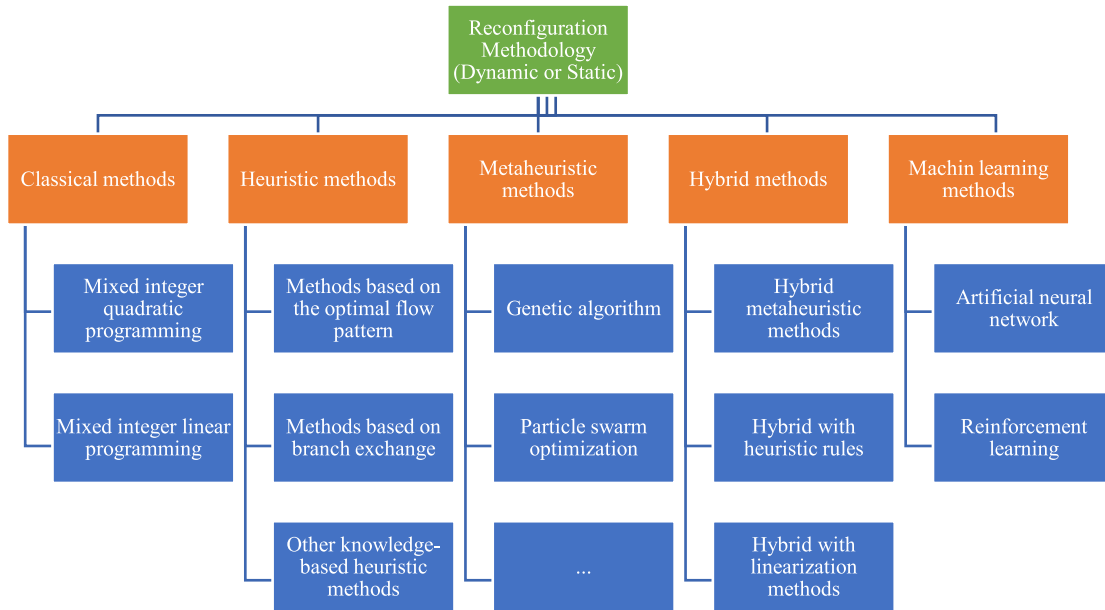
Reconfiguration Methodology (Dynamic or Static)

Classical methods

Mixed integer quadratic programming

Mixed integer linear programming

Heuristic methods

Methods based on the optimal flow pattern

Methods based on branch exchange

Other knowledge-based heuristic methods

Metaheuristic methods

Genetic algorithm

Particle swarm optimization

...

Hybrid methods

Hybrid metaheuristic methods

Hybrid with heuristic rules

Hybrid with linearization methods

Machin learning methods

Artificial neural network

Reinforcement learning